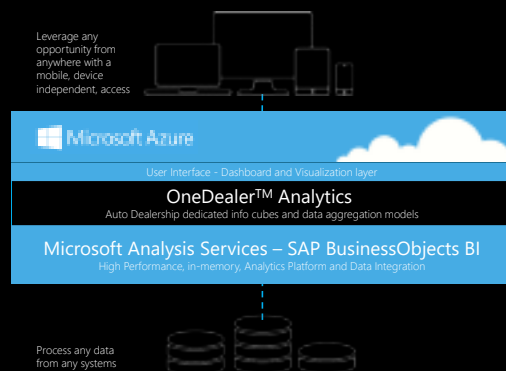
Leverage any opportunity from anywhere with a mobile, device independent, access

Microsoft Azure

User Interface - Dashboard and Visualization layer

OneDealer$^{TM}$ Analytics

Auto Dealership dedicated info cubes and data aggregation models

Microsoft Analysis Services – SAP BusinessObjects BI

High Performance, in-memory, Analytics Platform and Data Integration

Process any data from any systems